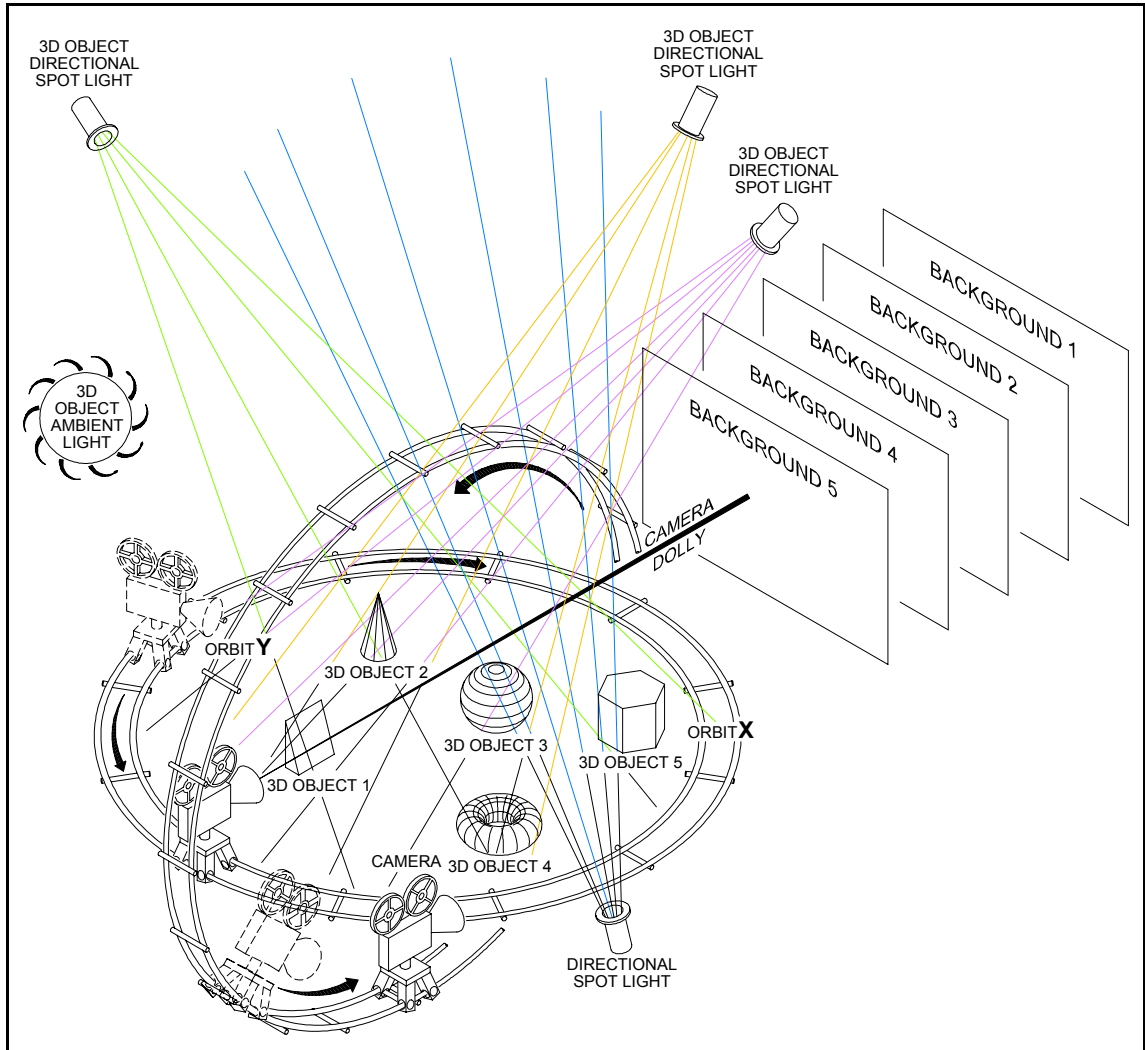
3D OBJECT DIRECTIONAL SPOT LIGHT

3D OBJECT DIRECTIONAL SPOT LIGHT

3D OBJECT DIRECTIONAL SPOT LIGHT

BACKGROUND 1

BACKGROUND 2

BACKGROUND 3

BACKGROUND 4

BACKGROUND 5

3D OBJECT AMBIENT LIGHT

CAMERA DOLLY

ORBIT Y

3D OBJECT 2

3D OBJECT 3

ORBIT X

3D OBJECT 5

3D OBJECT 1

CAMERA

3D OBJECT 4

DIRECTIONAL SPOT LIGHT